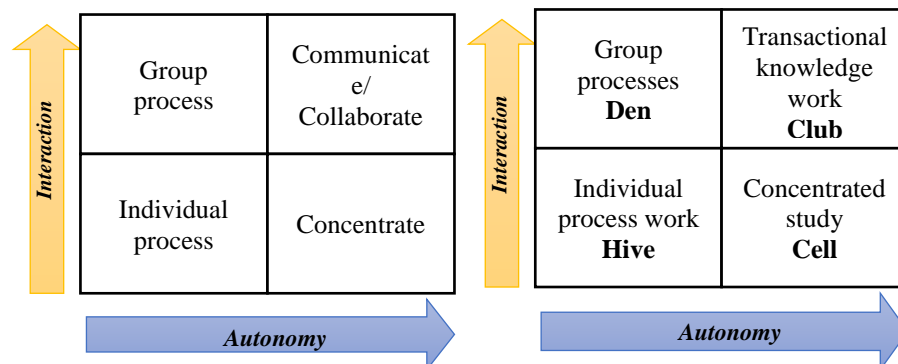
Interaction

| Group process | Communicate/ Collaborate |
|---|---|
| Individual process | Concentrate |

Autonomy

Interaction

| Group processes **Den** | Transactional knowledge work **Club** |
|---|---|
| Individual process work **Hive** | Concentrated study **Cell** |

Autonomy